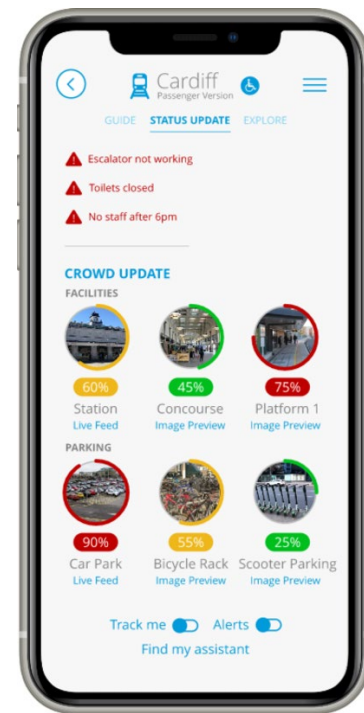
Cardiff
Passenger Version

GUIDE STATUS UPDATE EXPLORE

Escalator not working

Toilets closed

No staff after 6pm

CROWD UPDATE

FACILITIES

60%
Station
Live Feed

45%
Concourse
Image Preview

75%
Platform 1
Image Preview

PARKING

90%
Car Park
Live Feed

55%
Bicycle Rack
Image Preview

25%
Scooter Parking
Image Preview

Track me Alerts

Find my assistant